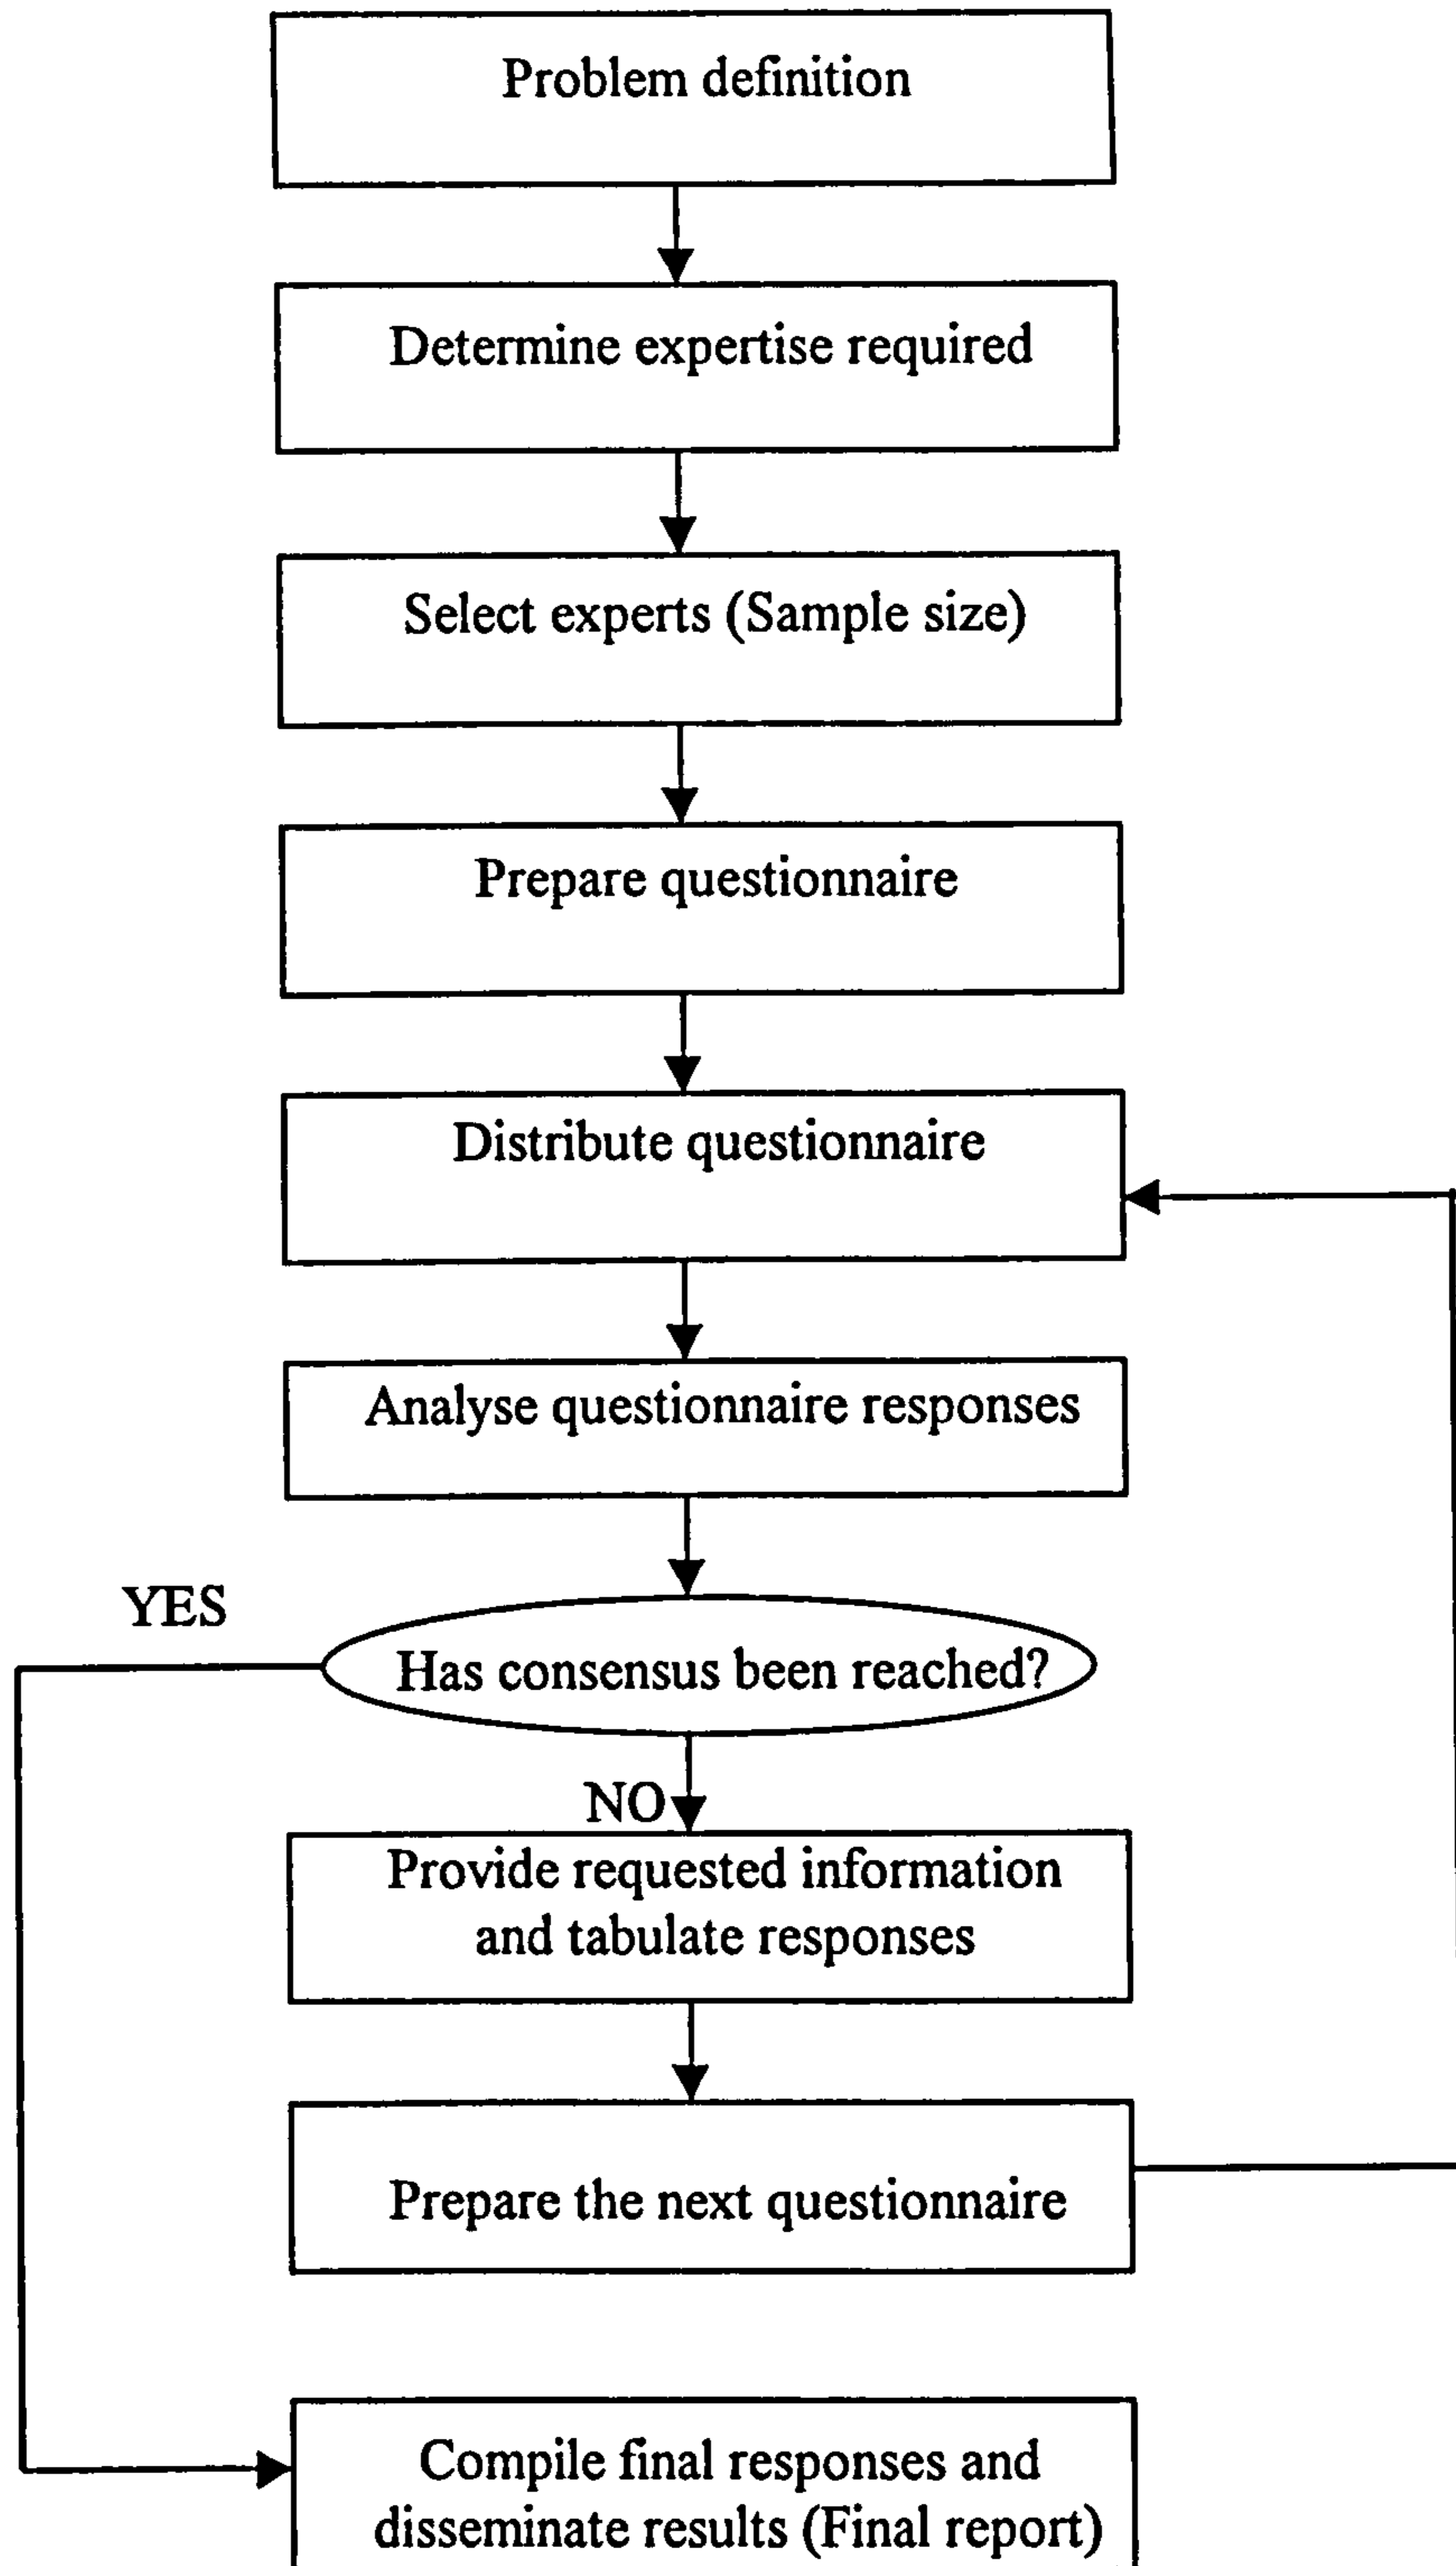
Problem definition

Determine expertise required

Select experts (Sample size)

Prepare questionnaire

Distribute questionnaire

Analyse questionnaire responses

YES

Has consensus been reached?

NO

Provide requested information and tabulate responses

Prepare the next questionnaire

Compile final responses and disseminate results (Final report)